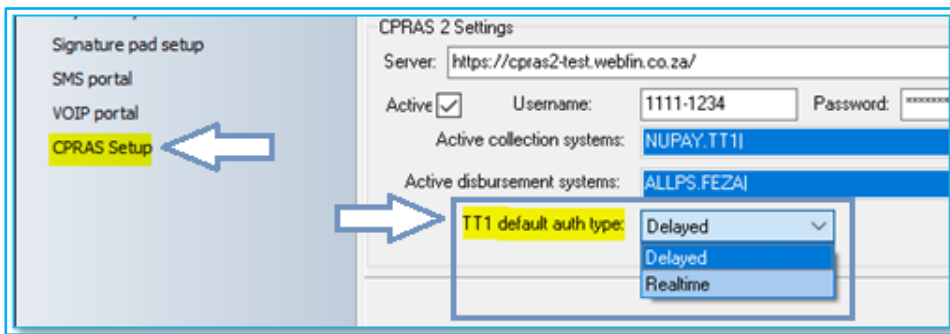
Signature pad setup
SMS portal
VOIP portal
CPRAS Setup

CPRAS 2 Settings
Server: https://cpras2-test.webfin.co.za/
Active ✓ Username: 1111-1234 Password: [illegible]
Active collection systems: NUPAY.TT1|
Active disbursement systems: ALLPS.FEZA|
TT1 default auth type: Delayed
Delayed
Realtime